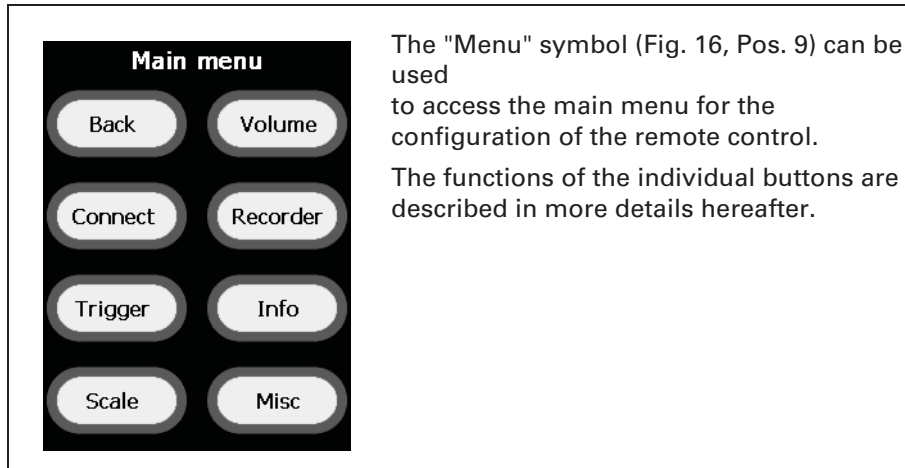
Main menu

Back

Volume

Connect

Recorder

Trigger

Info

Scale

Misc

The "Menu" symbol (Fig. 16, Pos. 9) can be used
to access the main menu for the configuration of the remote control.

The functions of the individual buttons are described in more details hereafter.